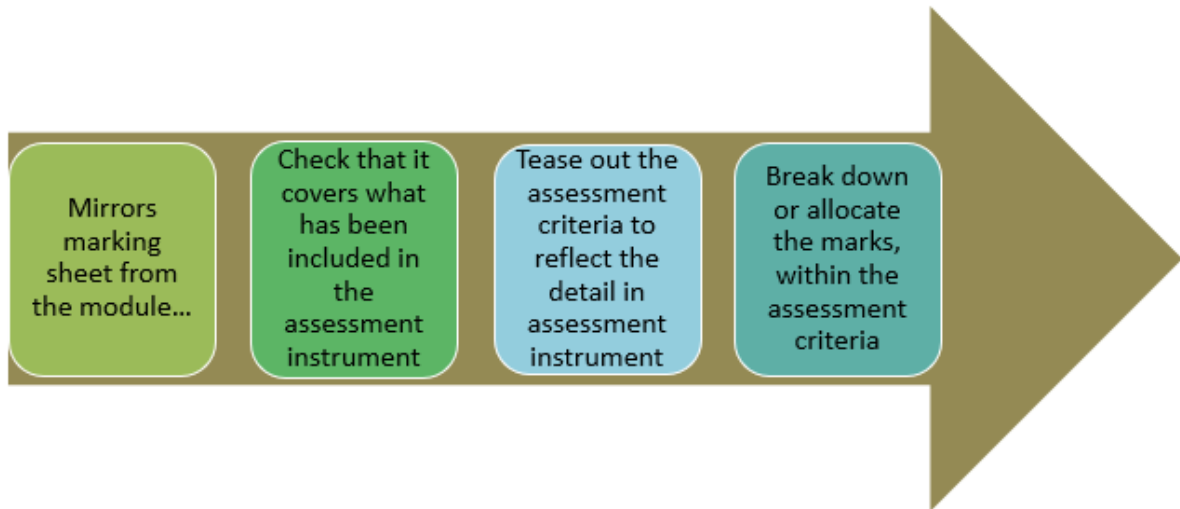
Mirrors marking sheet from the module...

Check that it covers what has been included in the assessment instrument

Tease out the assessment criteria to reflect the detail in assessment instrument

Break down or allocate the marks, within the assessment criteria